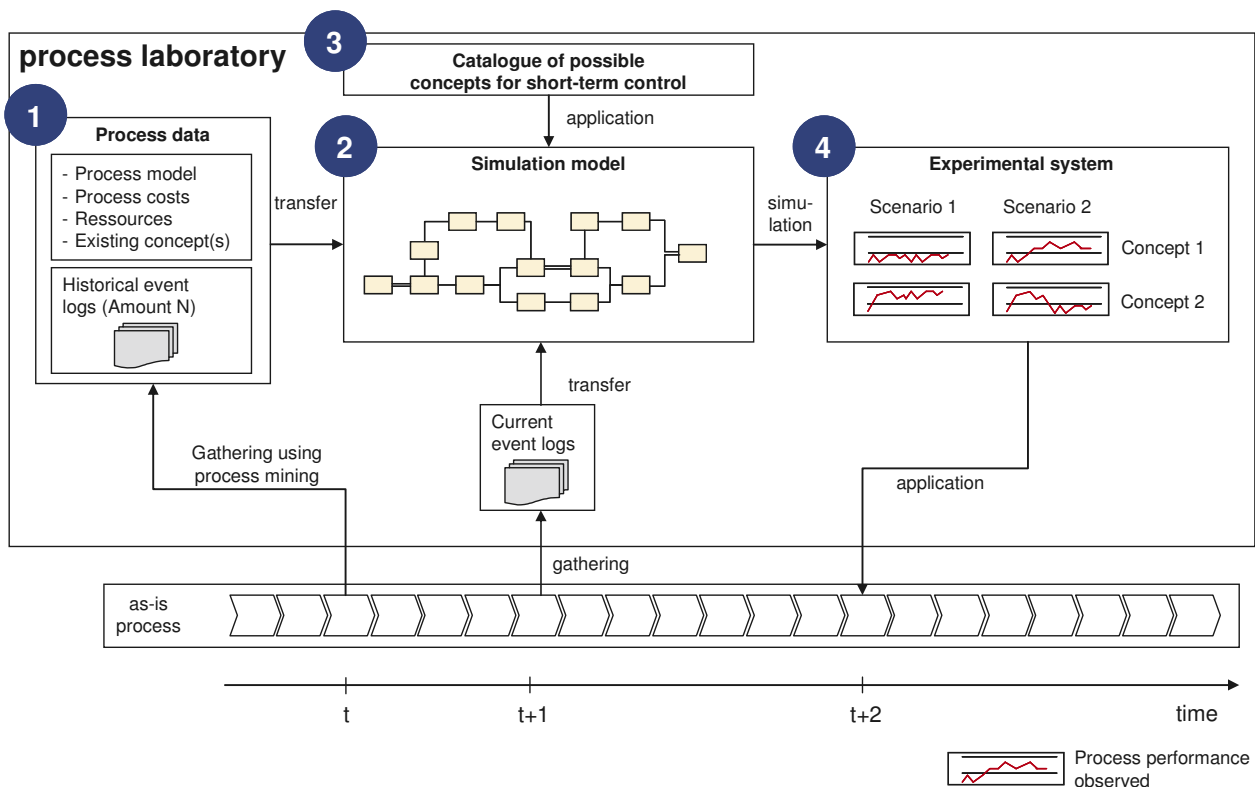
process laboratory

3
Catalogue of possible concepts for short-term control

1
Process data
- Process model
- Process costs
- Ressources
- Existing concept(s)

Historical event logs (Amount N)

application

2
Simulation model

transfer

4
Experimental system

simulation

Scenario 1
Scenario 2
Concept 1
Concept 2

transfer

Current event logs

Gathering using process mining

application

gathering

as-is process

t
t+1
t+2
time

Process performance observed